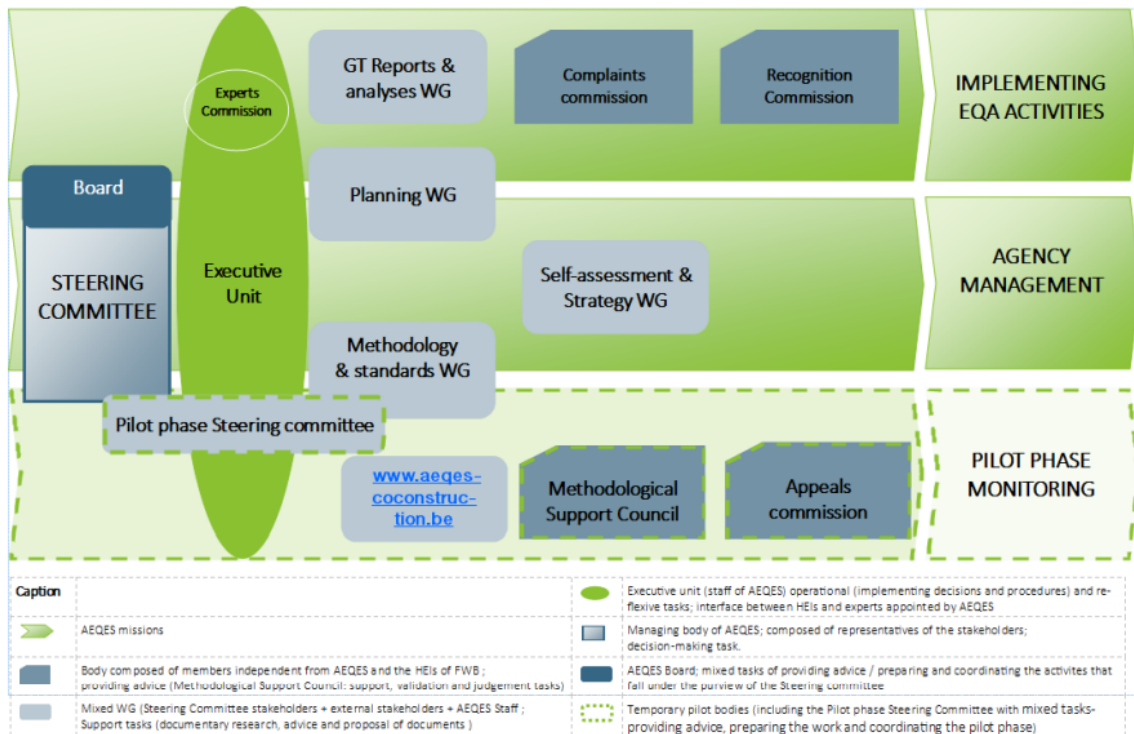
Experts Commission

GT Reports & analyses WG

Complaints commission

Recognition Commission

IMPLEMENTING EQA ACTIVITIES

Board

STEERING COMMITTEE

Executive Unit

Planning WG

Self-assessment & Strategy WG

AGENCY MANAGEMENT

Methodology & standards WG

Pilot phase Steering committee

www.aeqes-coconstruction.be

Methodological Support Council

Appeals commission

PILOT PHASE MONITORING

| Caption | | | |
|---|---|---|---|
| | | | Executive unit (staff of AEQES) operational (implementing decisions and procedures) and reflexive tasks; interface between HEIs and experts appointed by AEQES |
| | AEQES missions | | Managing body of AEQES; composed of representatives of the stakeholders; decision-making task. |
| | Body composed of members independent from AEQES and the HEIs of FWB ; providing advice (Methodological Support Council: support, validation and judgement tasks) | | AEQES Board; mixed tasks of providing advice / preparing and coordinating the activites that fall under the purview of the Steering committee |
| | Mixed WG (Steering Committee stakeholders + external stakeholders + AEQES Staff ; Support tasks (documentary research, advice and proposal of documents ) | | Temporary pilot bodies (including the Pilot phase Steering Committee with mixed tasks-providing advice, preparing the work and coordinating the pilot phase) |